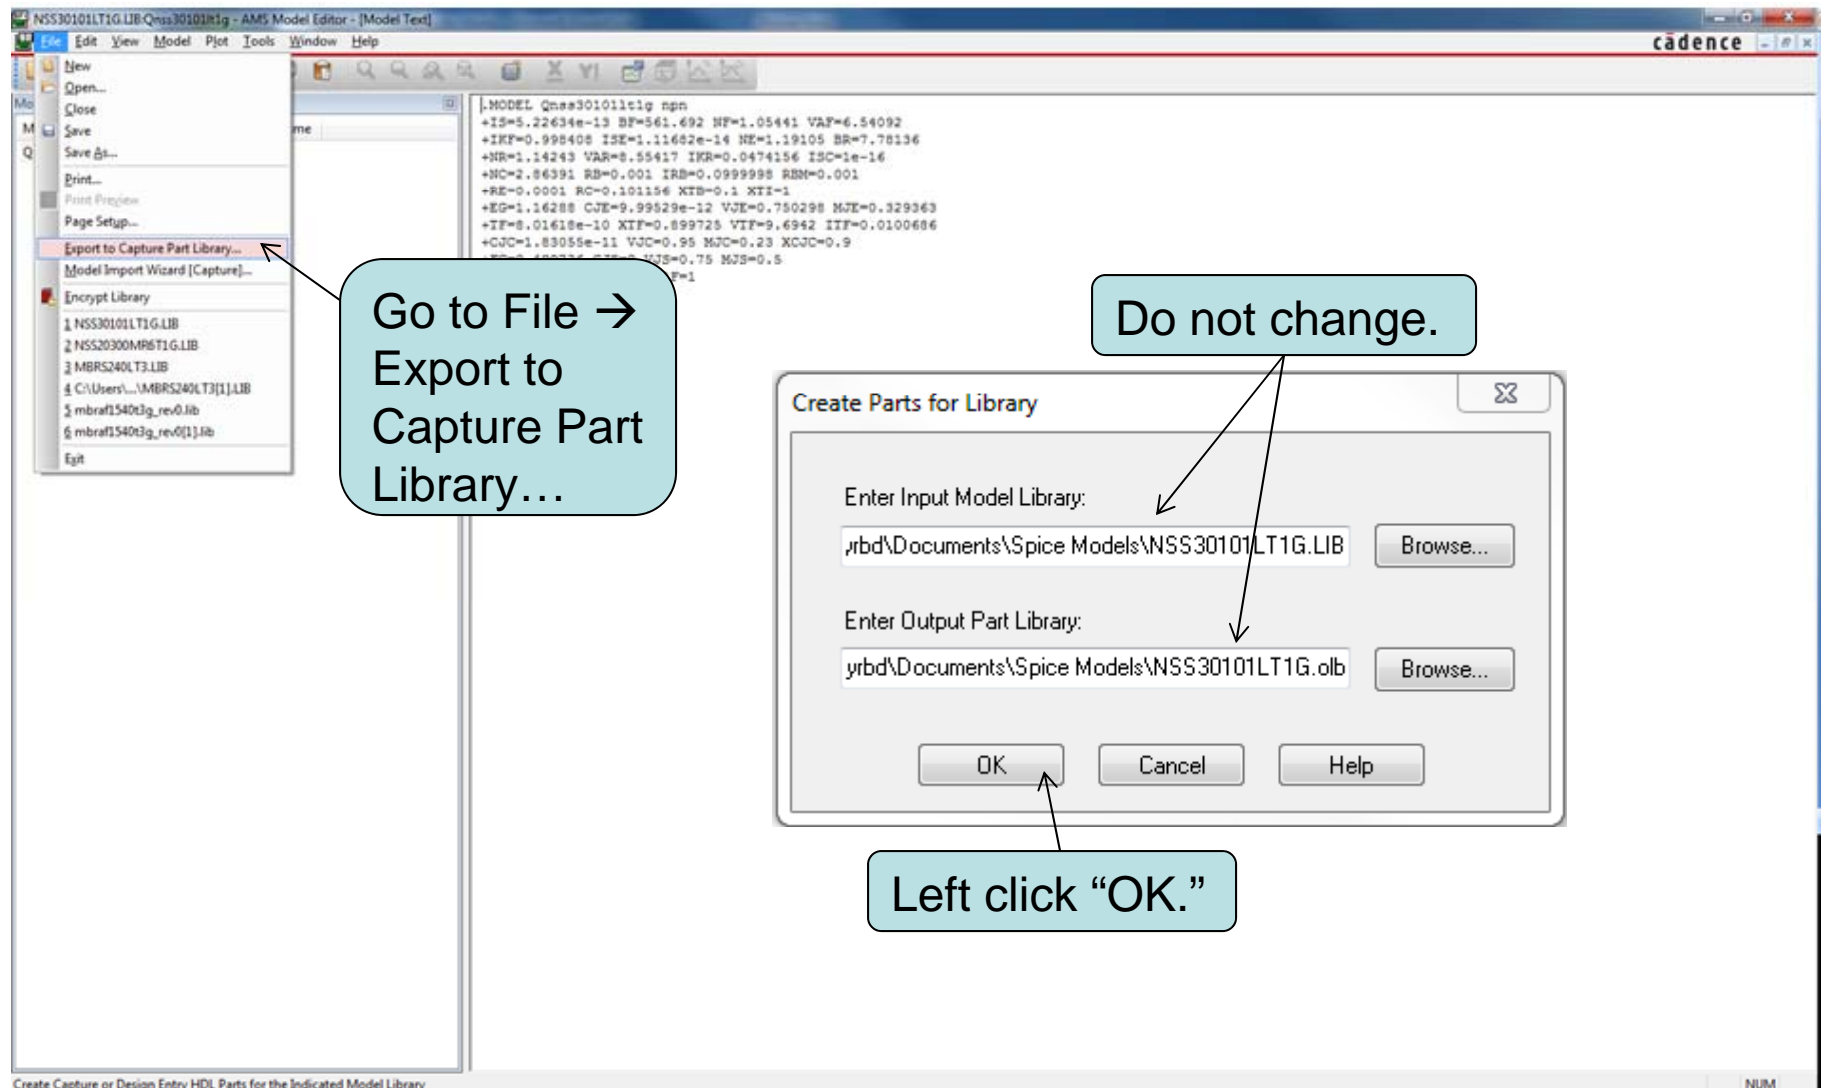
NSS30101LT1G.LIB:Qnss30101lt1g - AMS Model Editor - [Model Text]

File Edit View Model Plot Tools Window Help

cādence

New
Open...
Close
Save
Save As...
Print...
Print Preview
Page Setup...
Export to Capture Part Library...
Model Import Wizard [Capture]...
Encrypt Library
1 NSS30101LT1G.LIB
2 NSS20300MR6T1G.LIB
3 MBRS240LT3.LIB
4 C:\Users\...\MBRS240LT3[1].LIB
5 mbraf1540t3g_rev0.lib
6 mbraf1540t3g_rev0[1].lib
Exit

Mo
M
Q
me

.MODEL Qnss30101lt1g npn
+IS=5.22634e-13 BF=561.692 NF=1.05441 VAF=6.54092
+IKF=0.998408 ISE=1.11682e-14 NE=1.19105 BR=7.78136
+NR=1.14243 VAR=8.55417 IKR=0.0474156 ISC=1e-16
+NC=2.86391 RB=0.001 IRB=0.0999998 RBM=0.001
+RE=0.0001 RC=0.101156 XTB=0.1 XTI=1
+EG=1.16288 CJE=9.99529e-12 VJE=0.750298 MJE=0.329363
+TF=8.01618e-10 XTF=0.899725 VTF=9.6942 ITF=0.0100686
+CJC=1.83055e-11 VJC=0.95 MJC=0.23 XCJC=0.9
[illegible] MJS=0.75 MJS=0.5
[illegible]F=1

Go to File → Export to Capture Part Library…

Do not change.

Create Parts for Library

Enter Input Model Library:
yrbd\Documents\Spice Models\NSS30101LT1G.LIB
Browse...

Enter Output Part Library:
yrbd\Documents\Spice Models\NSS30101LT1G.olb
Browse...

OK
Cancel
Help

Left click “OK.”

Create Capture or Design Entry HDL Parts for the Indicated Model Library

NUM